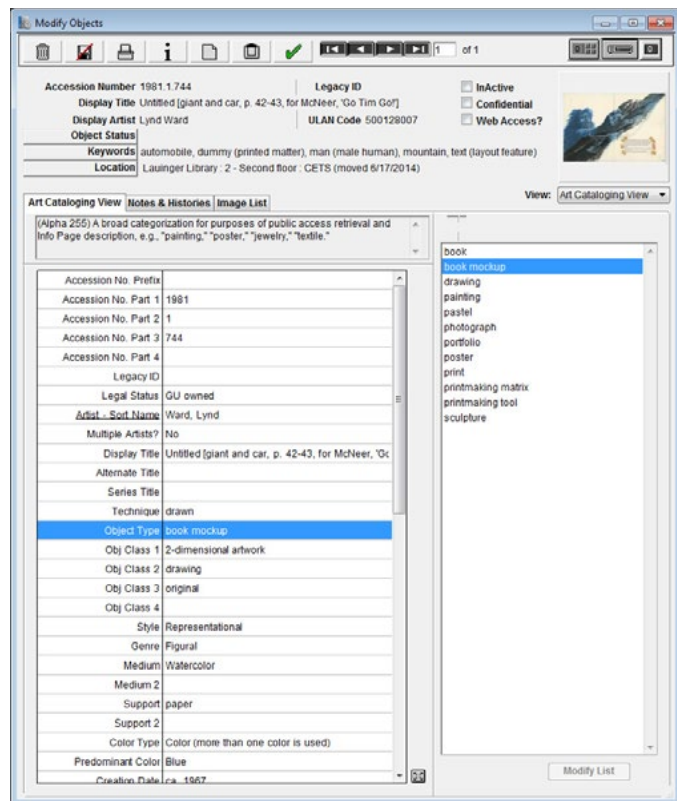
Modify Objects

1 of 1

Accession Number 1981.1.744
Legacy ID
InActive
Confidential
Web Access?
Display Title Untitled [giant and car, p. 42-43, for McNeer, 'Go Tim Go!']
Display Artist Lynd Ward
ULAN Code 500128007
Object Status
Keywords automobile, dummy (printed matter), man (male human), mountain, text (layout feature)
Location Lauinger Library : 2 - Second floor : CETS (moved 6/17/2014)

Art Cataloging View | Notes & Histories | Image List

View: Art Cataloging View

(Alpha 255) A broad categorization for purposes of public access retrieval and Info Page description, e.g., "painting," "poster," "jewelry," "textile."

| | |
|---|---|
| Accession No. Prefix | |
| Accession No. Part 1 | 1981 |
| Accession No. Part 2 | 1 |
| Accession No. Part 3 | 744 |
| Accession No. Part 4 | |
| Legacy ID | |
| Legal Status | GU owned |
| Artist - Sort Name | Ward, Lynd |
| Multiple Artists? | No |
| Display Title | Untitled [giant and car, p. 42-43, for McNeer, 'Go |
| Alternate Title | |
| Series Title | |
| Technique | drawn |
| Object Type | book mockup |
| Obj Class 1 | 2-dimensional artwork |
| Obj Class 2 | drawing |
| Obj Class 3 | original |
| Obj Class 4 | |
| Style | Representational |
| Genre | Figural |
| Medium | Watercolor |
| Medium 2 | |
| Support | paper |
| Support 2 | |
| Color Type | Color (more than one color is used) |
| Predominant Color | Blue |
| Creation Date | ca. 1967 |

book
book mockup
drawing
painting
pastel
photograph
portfolio
poster
print
printmaking matrix
printmaking tool
sculpture

Modify List